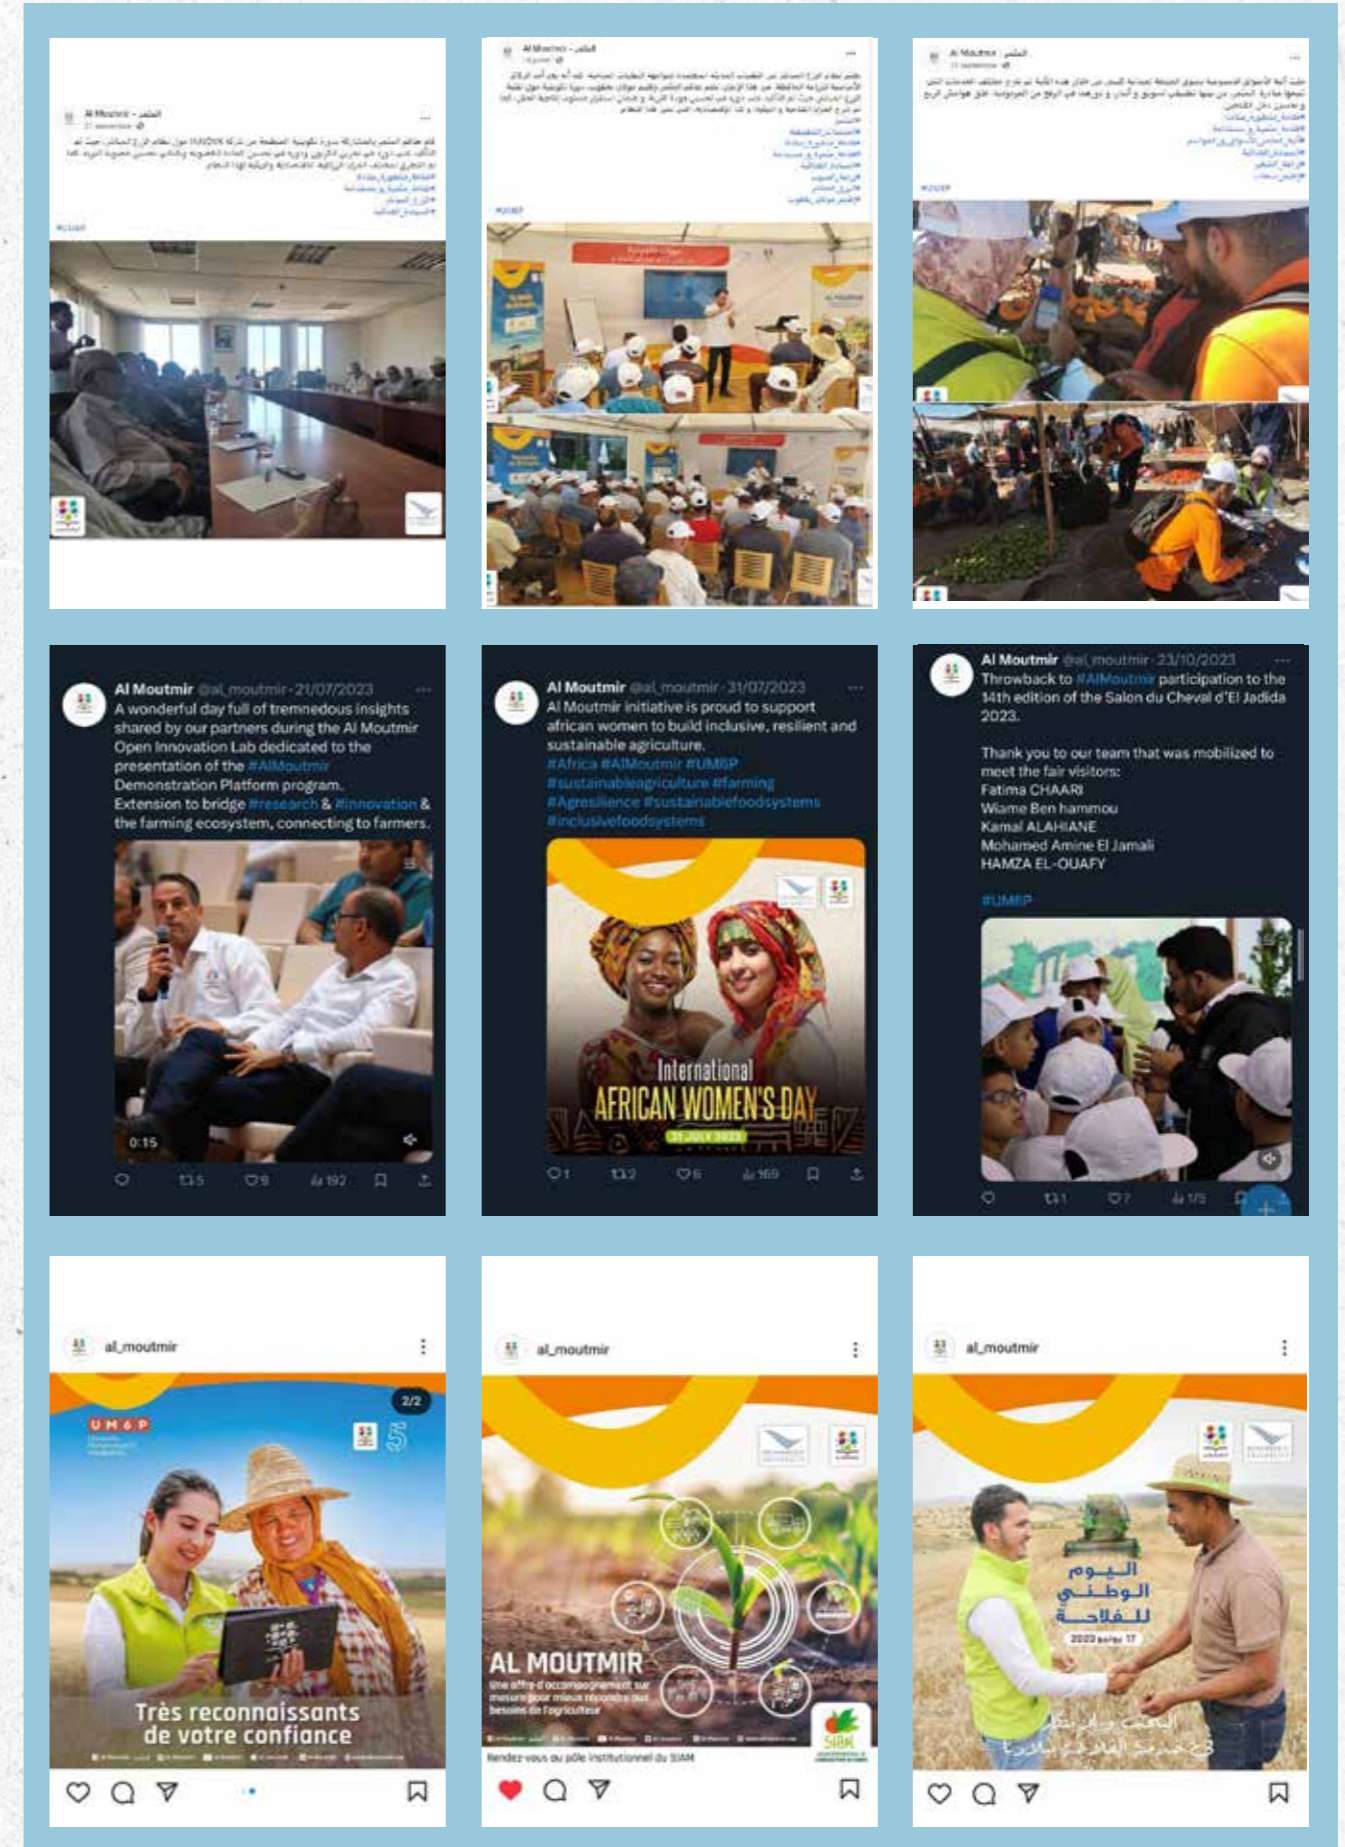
Al Moutmir - المثمر

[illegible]

#UM6P

Al Moutmir - المثمر

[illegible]

#UM6P

Al Moutmir - المثمر

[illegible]

#UM6P

Al Moutmir @al_moutmir · 21/07/2023
A wonderful day full of tremnedous insights shared by our partners during the Al Moutmir Open Innovation Lab dedicated to the presentation of the #AlMoutmir Demonstration Platform program. Extension to bridge #research & #innovation & the farming ecosystem, connecting to farmers.

0:15

5 9 192

Al Moutmir @al_moutmir · 31/07/2023
Al Moutmir initiative is proud to support african women to build inclusive, resilient and sustainable agriculture.
#Africa #AlMoutmir #UM6P #sustainableagriculture #farming #Agresilience #sustainablefoodsystems #inclusivefoodsystems

International AFRICAN WOMEN'S DAY
31 JULY 2023

1 2 6 169

Al Moutmir @al_moutmir · 23/10/2023
Throwback to #AlMoutmir participation to the 14th edition of the Salon du Cheval d'El Jadida 2023.

Thank you to our team that was mobilized to meet the fair visitors:
Fatima CHAARI
Wiame Ben hammou
Kamal ALAHIANE
Mohamed Amine El Jamali
HAMZA EL-OUAFY

#UM6P

1 7 175

al_moutmir

2/2
UM6P
Très reconnaissants de votre confiance

al_moutmir

AL MOUTMIR
Une offre d'accompagnement sur mesure pour mieux répondre aux besoins de l'agriculteur
SIAM
Rendez-vous au pôle institutionnel du SIAM

al_moutmir

اليوم الوطني للفلاحة
17 أكتوبر 2023
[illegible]